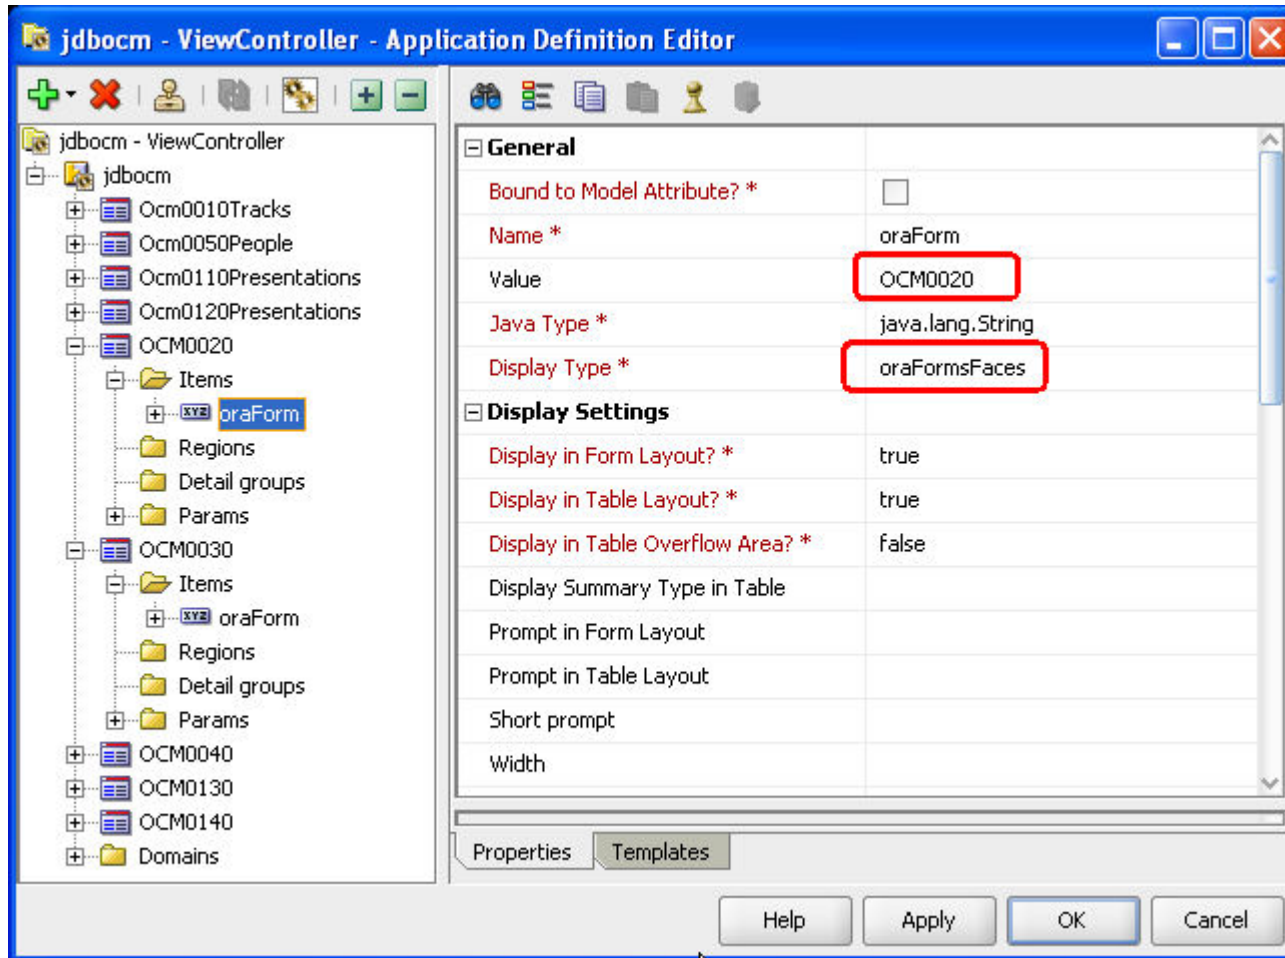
jdbocm - ViewController - Application Definition Editor

jdbocm - ViewController
jdbocm
Ocm0010Tracks
Ocm0050People
Ocm0110Presentations
Ocm0120Presentations
OCM0020
Items
oraForm
Regions
Detail groups
Params
OCM0030
Items
oraForm
Regions
Detail groups
Params
OCM0040
OCM0130
OCM0140
Domains

| General | |
|---|---|
| Bound to Model Attribute? * | |
| Name * | oraForm |
| Value | OCM0020 |
| Java Type * | java.lang.String |
| Display Type * | oraFormsFaces |
| Display Settings | |
| Display in Form Layout? * | true |
| Display in Table Layout? * | true |
| Display in Table Overflow Area? * | false |
| Display Summary Type in Table | |
| Prompt in Form Layout | |
| Prompt in Table Layout | |
| Short prompt | |
| Width | |

Properties
Templates

Help
Apply
OK
Cancel